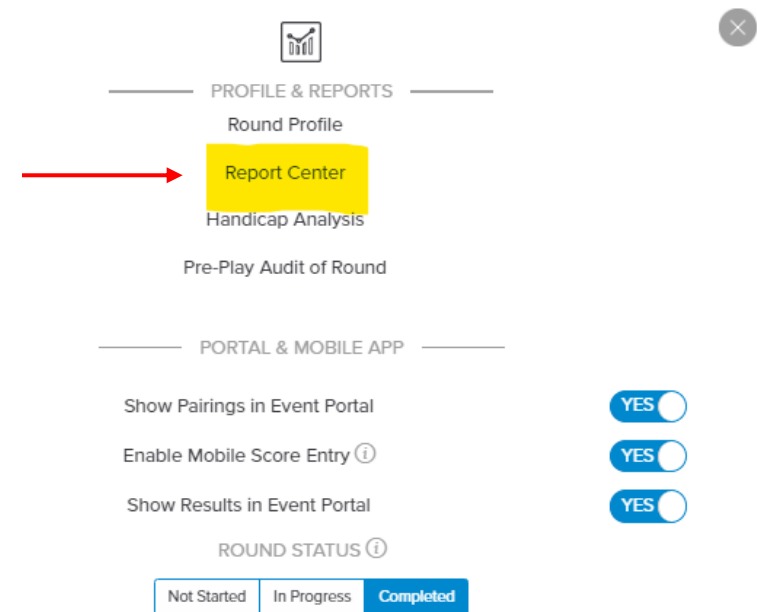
PROFILE & REPORTS

Round Profile

Report Center

Handicap Analysis

Pre-Play Audit of Round

PORTAL & MOBILE APP

Show Pairings in Event Portal YES

Enable Mobile Score Entry ⓘ YES

Show Results in Event Portal YES

ROUND STATUS ⓘ

Not Started | In Progress | Completed